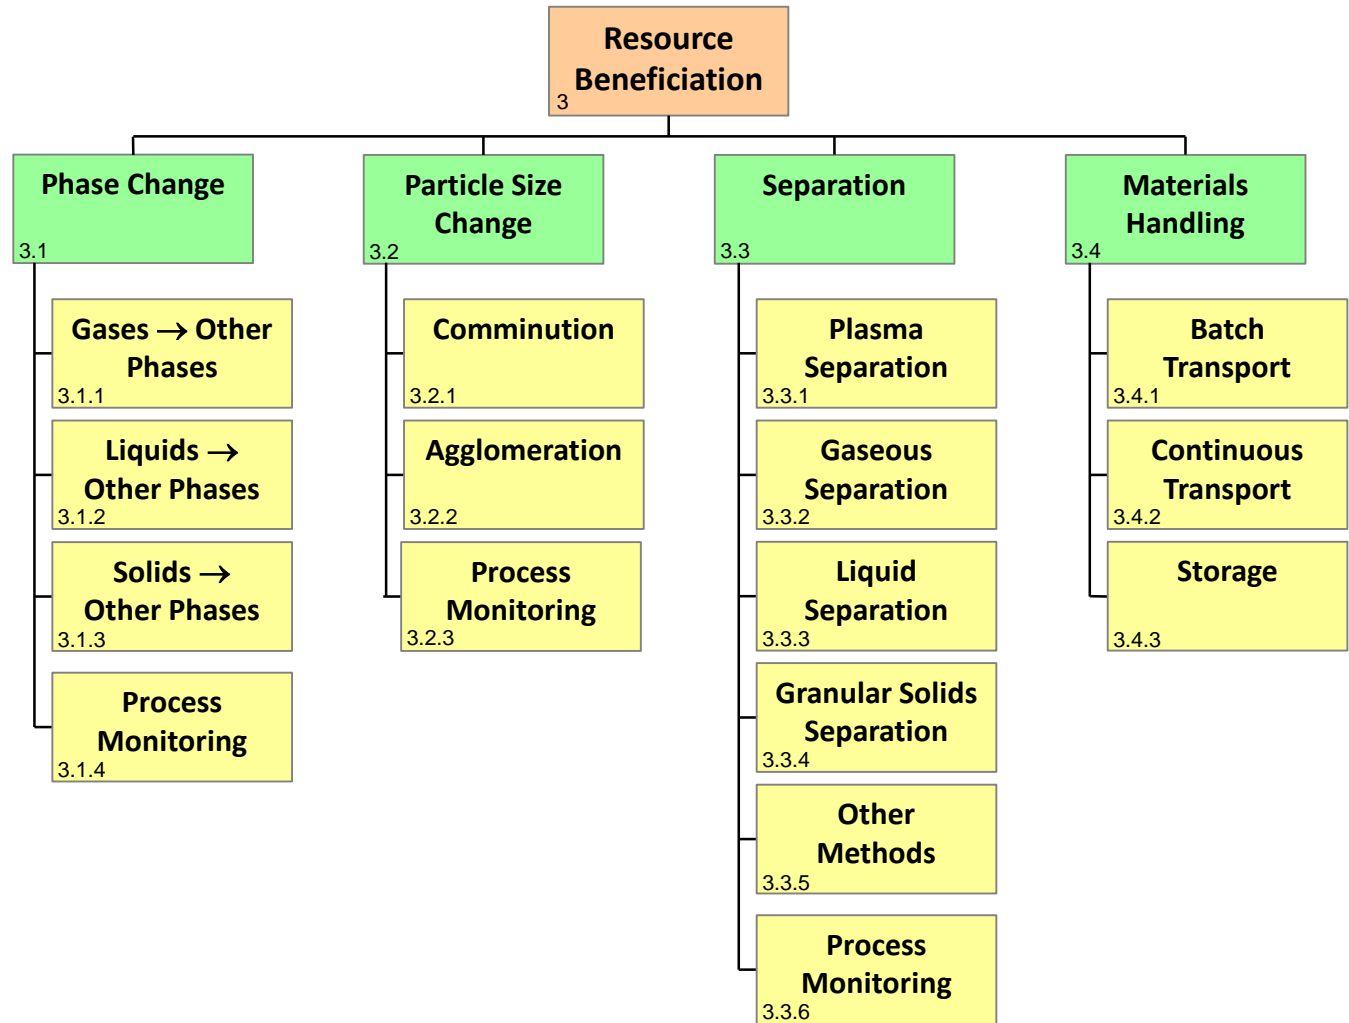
Resource Beneficiation
3

Phase Change
3.1

Gases → Other Phases
3.1.1

Liquids → Other Phases
3.1.2

Solids → Other Phases
3.1.3

Process Monitoring
3.1.4

Particle Size Change
3.2

Comminution
3.2.1

Agglomeration
3.2.2

Process Monitoring
3.2.3

Separation
3.3

Plasma Separation
3.3.1

Gaseous Separation
3.3.2

Liquid Separation
3.3.3

Granular Solids Separation
3.3.4

Other Methods
3.3.5

Process Monitoring
3.3.6

Materials Handling
3.4

Batch Transport
3.4.1

Continuous Transport
3.4.2

Storage
3.4.3